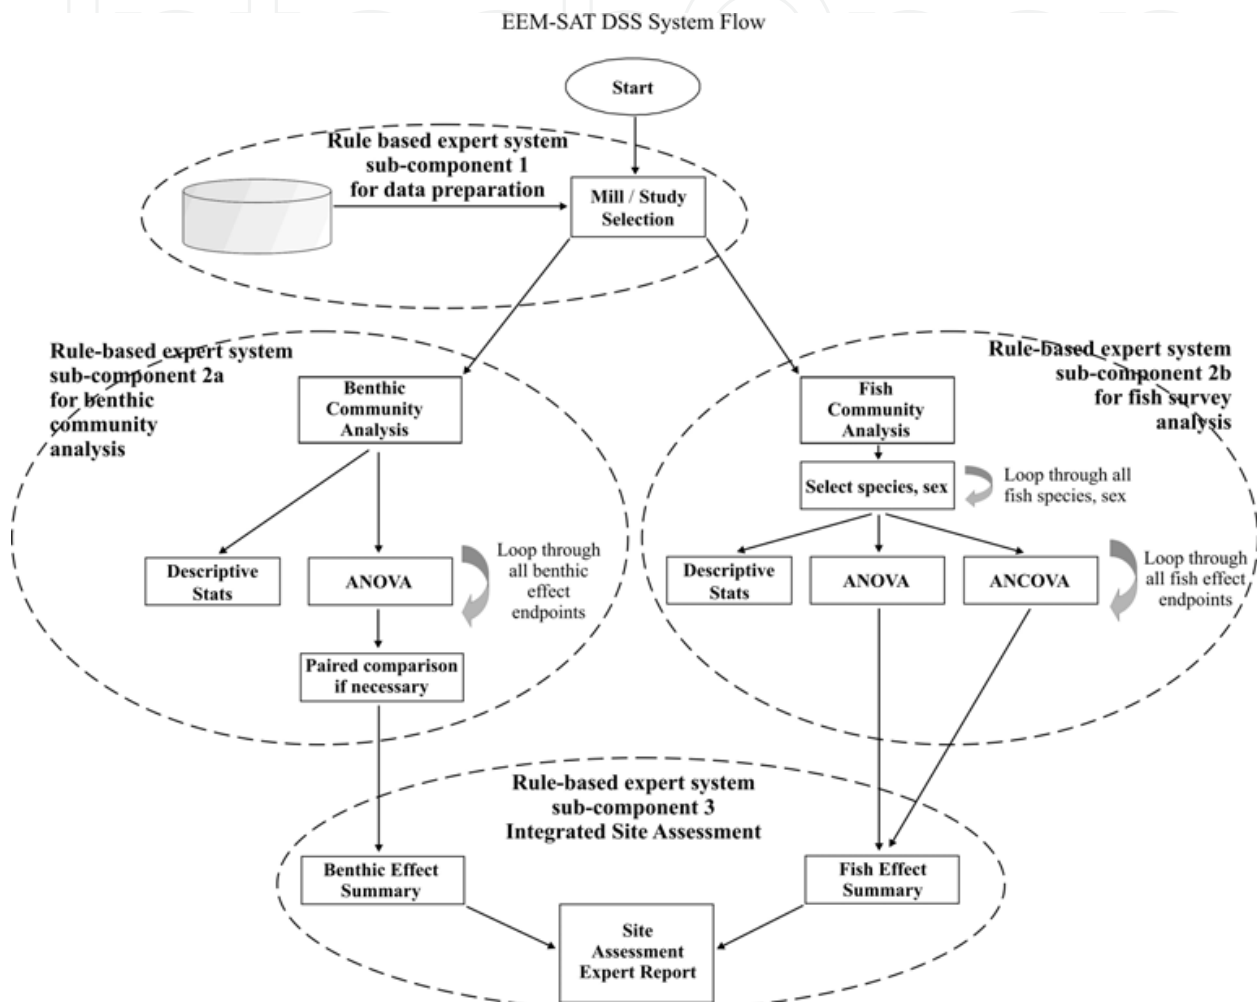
EEM-SAT DSS System Flow

Start

Rule based expert system sub-component 1 for data preparation

Mill / Study Selection

Rule-based expert system sub-component 2a for benthic community analysis

Benthic Community Analysis

Descriptive Stats

ANOVA

Loop through all benthic effect endpoints

Paired comparison if necessary

Rule-based expert system sub-component 2b for fish survey analysis

Fish Community Analysis

Select species, sex

Loop through all fish species, sex

Descriptive Stats

ANOVA

ANCOVA

Loop through all fish effect endpoints

Rule-based expert system sub-component 3 Integrated Site Assessment

Benthic Effect Summary

Fish Effect Summary

Site Assessment Expert Report